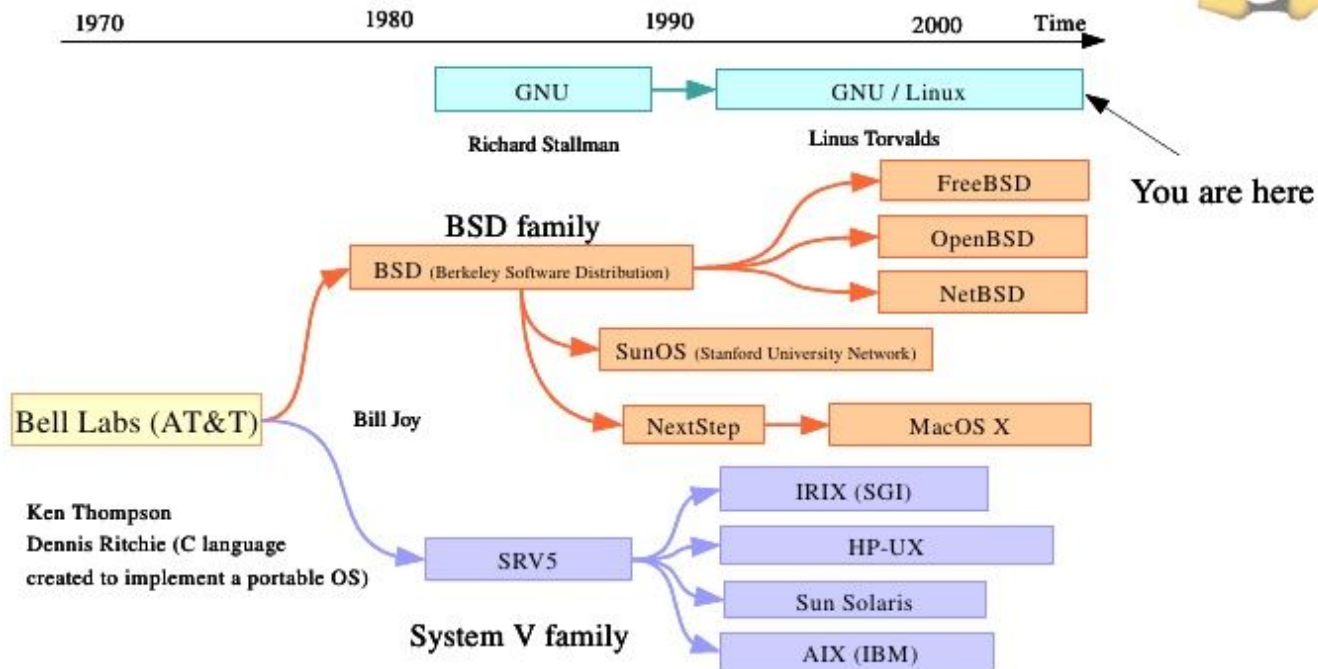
1970 1980 1990 2000 Time

GNU

GNU / Linux

Richard Stallman

Linus Torvalds

You are here

FreeBSD

BSD family

OpenBSD

BSD (Berkeley Software Distribution)

NetBSD

SunOS (Stanford University Network)

Bell Labs (AT&T)

Bill Joy

NextStep

MacOS X

IRIX (SGI)

Ken Thompson
Dennis Ritchie (C language created to implement a portable OS)

SRV5

HP-UX

Sun Solaris

System V family

AIX (IBM)